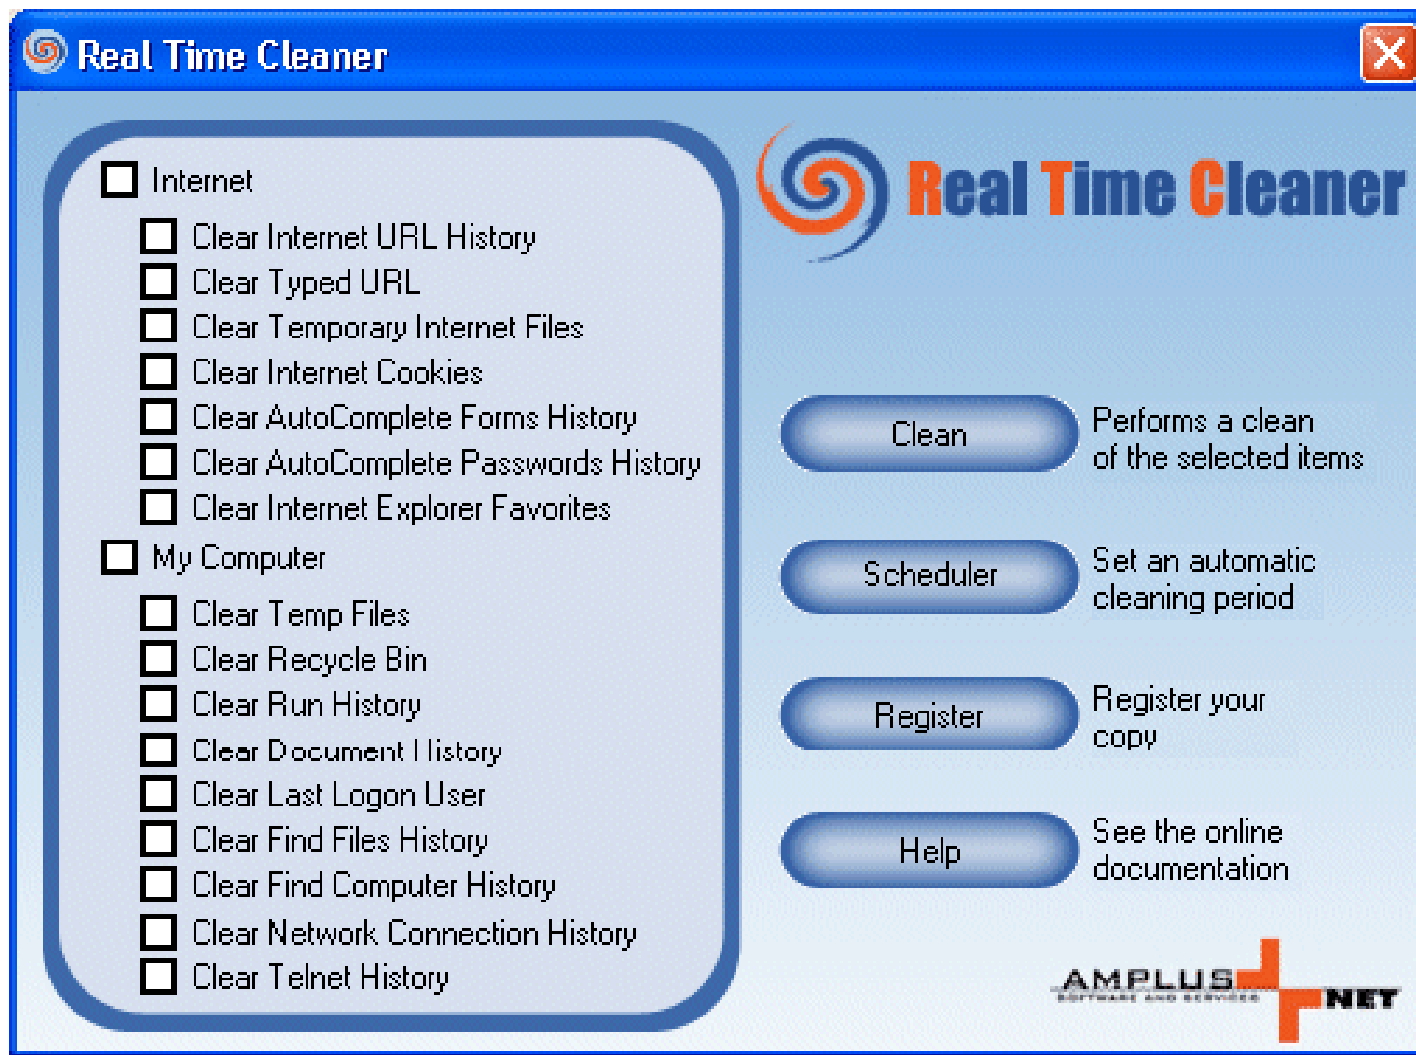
Real Time Cleaner

Internet

Clear Internet URL History

Clear Typed URL

Clear Temporary Internet Files

Clear Internet Cookies

Clear AutoComplete Forms History

Clear AutoComplete Passwords History

Clear Internet Explorer Favorites

My Computer

Clear Temp Files

Clear Recycle Bin

Clear Run History

Clear Document History

Clear Last Logon User

Clear Find Files History

Clear Find Computer History

Clear Network Connection History

Clear Telnet History

Real Time Cleaner

Clean

Performs a clean of the selected items

Scheduler

Set an automatic cleaning period

Register

Register your copy

Help

See the online documentation

AMPLUS SOFTWARE AND SERVICES NET